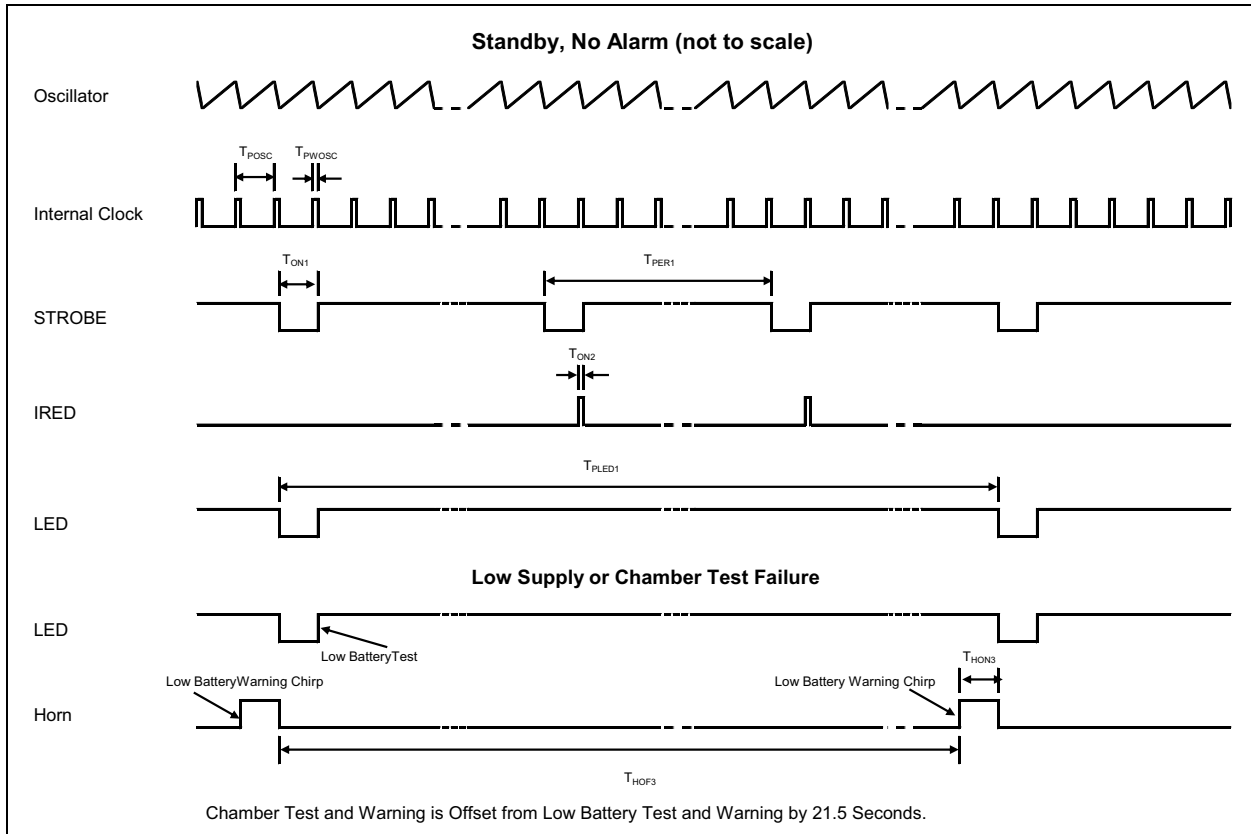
Standby, No Alarm (not to scale)

Oscillator

$T_{POSC}$ $T_{PWOSC}$

Internal Clock

$T_{ON1}$ $T_{PER1}$

STROBE

$T_{ON2}$

IRED

$T_{PLED1}$

LED

Low Supply or Chamber Test Failure

LED

Low BatteryTest

$T_{HON3}$

Low BatteryWarning Chirp

Low Battery Warning Chirp

Horn

$T_{HOF3}$

Chamber Test and Warning is Offset from Low Battery Test and Warning by 21.5 Seconds.